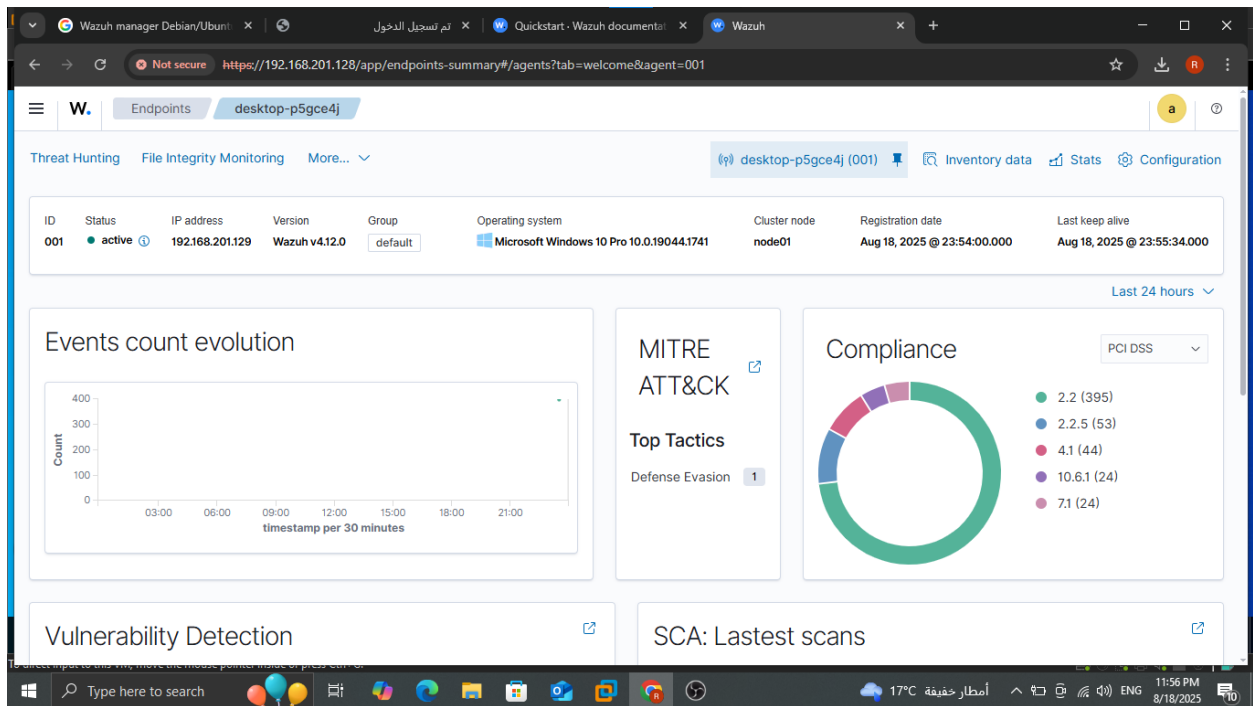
Wazuh manager Debian/Ubunt ×
تم تسجيل الدخول ×
Quickstart · Wazuh documentat ×
Wazuh ×
+

Not secure https://192.168.201.128/app/endpoints-summary#/agents?tab=welcome&agent=001

W. Endpoints desktop-p5gce4j

a

Threat Hunting File Integrity Monitoring More...

desktop-p5gce4j (001) Inventory data Stats Configuration

| ID | Status | IP address | Version | Group | Operating system | Cluster node | Registration date | Last keep alive |
|---|---|---|---|---|---|---|---|---|
| 001 | active | 192.168.201.129 | Wazuh v4.12.0 | default | Microsoft Windows 10 Pro 10.0.19044.1741 | node01 | Aug 18, 2025 @ 23:54:00.000 | Aug 18, 2025 @ 23:55:34.000 |

Last 24 hours

Events count evolution

400
300
200
100
0
Count
03:00 06:00 09:00 12:00 15:00 18:00 21:00
timestamp per 30 minutes

MITRE ATT&CK

Top Tactics

Defense Evasion 1

Compliance

PCI DSS

2.2 (395)
2.2.5 (53)
4.1 (44)
10.6.1 (24)
7.1 (24)

Vulnerability Detection

SCA: Lastest scans

To direct input to this VM, move the mouse pointer inside or press Ctrl+G.

Type here to search

17°C أمطار خفيفة

ENG

11:56 PM
8/18/2025

10